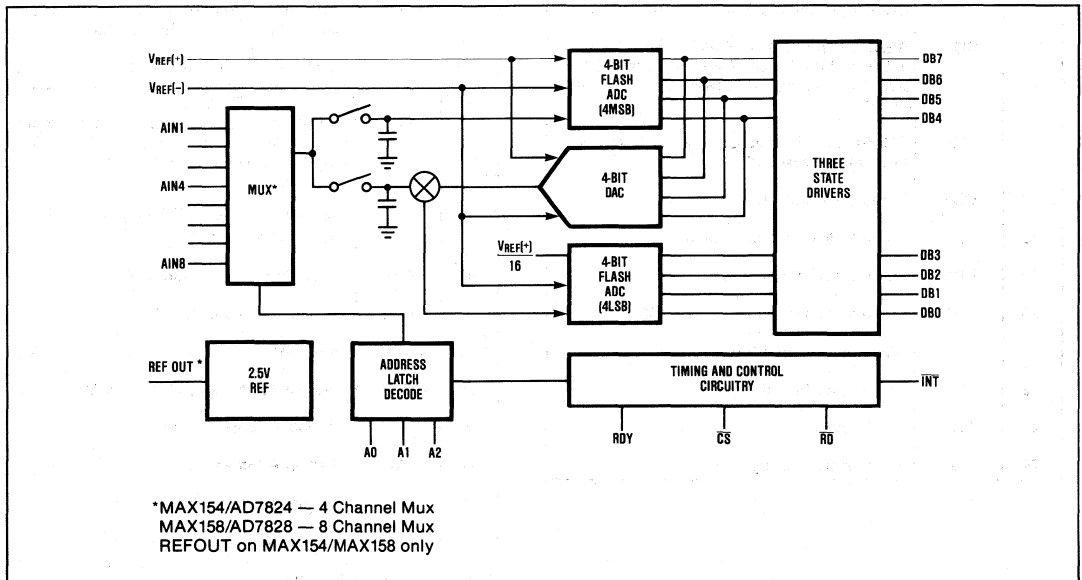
$V_{REF}(+)$
$V_{REF}(-)$
AIN1
AIN4
AIN8
MUX*
4-BIT FLASH ADC (4MSB)
4-BIT DAC
$\frac{V_{REF}(+)}{16}$
4-BIT FLASH ADC (4LSB)
THREE STATE DRIVERS
DB7
DB6
DB5
DB4
DB3
DB2
DB1
DB0
REF OUT *
2.5V REF
ADDRESS LATCH DECODE
A0 A1 A2
TIMING AND CONTROL CIRCUITRY
$\overline{INT}$
RDY
$\overline{CS}$
$\overline{RD}$

*MAX154/AD7824 — 4 Channel Mux
MAX158/AD7828 — 8 Channel Mux
REFOUT on MAX154/MAX158 only